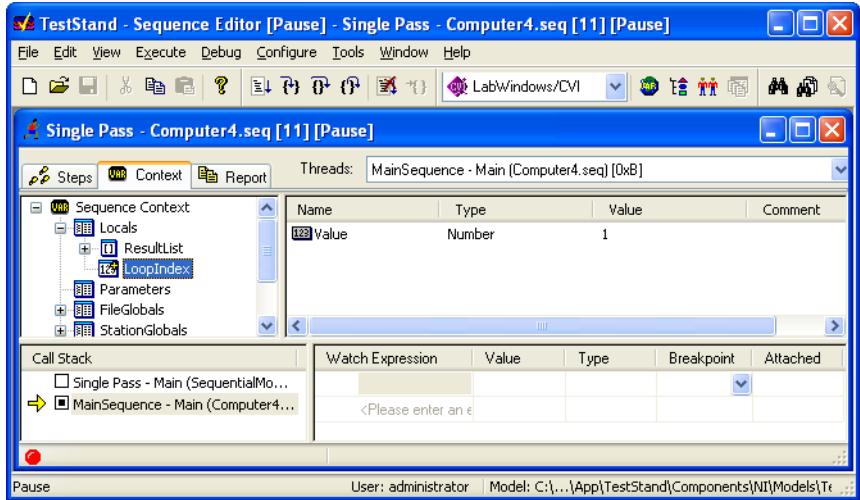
TestStand - Sequence Editor [Pause] - Single Pass - Computer4.seq [11] [Pause]

File Edit View Execute Debug Configure Tools Window Help

LabWindows/CVI

Single Pass - Computer4.seq [11] [Pause]

Steps Context Report

Threads: MainSequence - Main (Computer4.seq) [0xB]

Sequence Context
Locals
ResultList
LoopIndex
Parameters
FileGlobals
StationGlobals

| Name | Type | Value | Comment |
|---|---|---|---|
| Value | Number | 1 | |

Call Stack
Single Pass - Main (SequentialMo...
MainSequence - Main (Computer4...

| Watch Expression | Value | Type | Breakpoint | Attached |
|---|---|---|---|---|
| | | | | |
| <Please enter an e | | | | |

Pause
User: administrator
Model: C:\...\App\TestStand\Components\NI\Models\Te